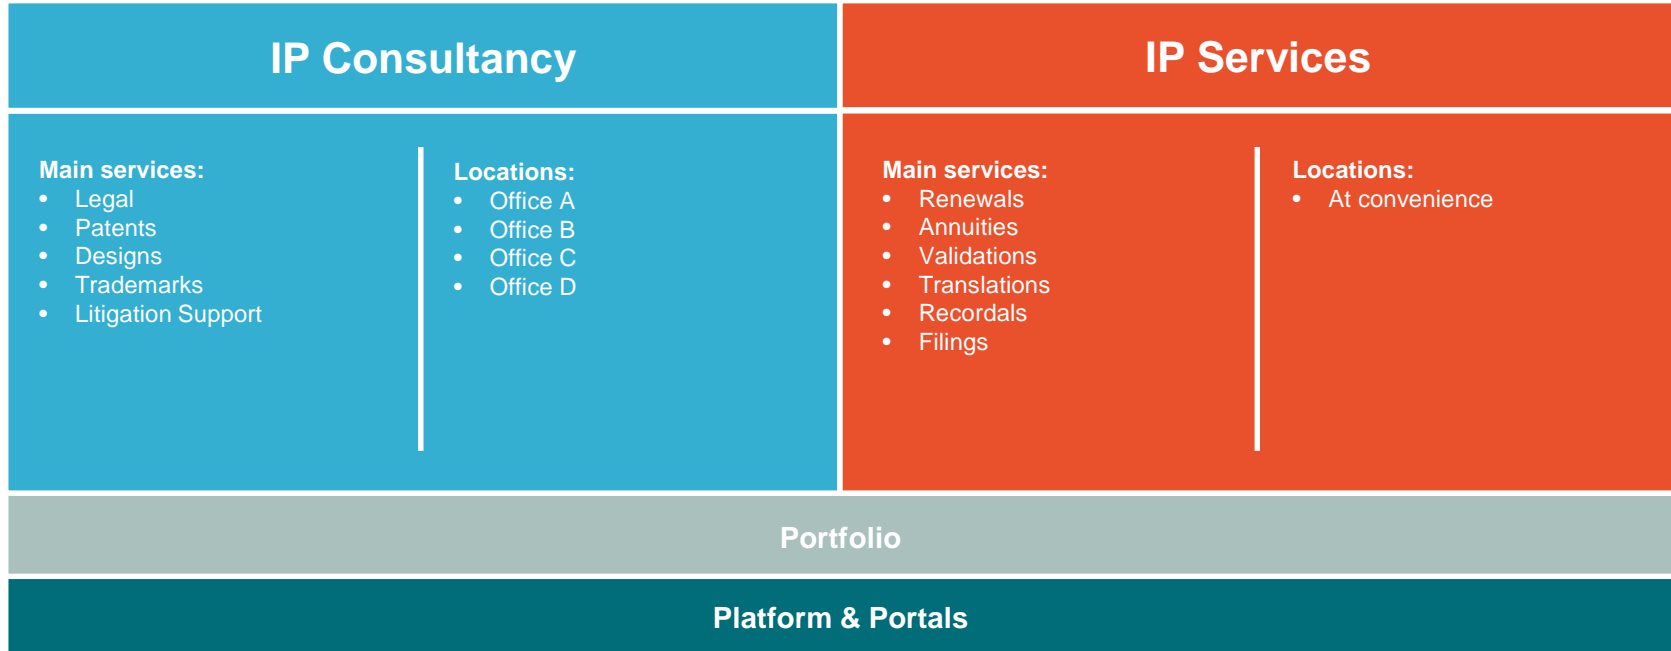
IP Consultancy

Main services:
- Legal
- Patents
- Designs
- Trademarks
- Litigation Support

Locations:
- Office A
- Office B
- Office C
- Office D

IP Services

Main services:
- Renewals
- Annuities
- Validations
- Translations
- Recordals
- Filings

Locations:
- At convenience

Portfolio

Platform & Portals